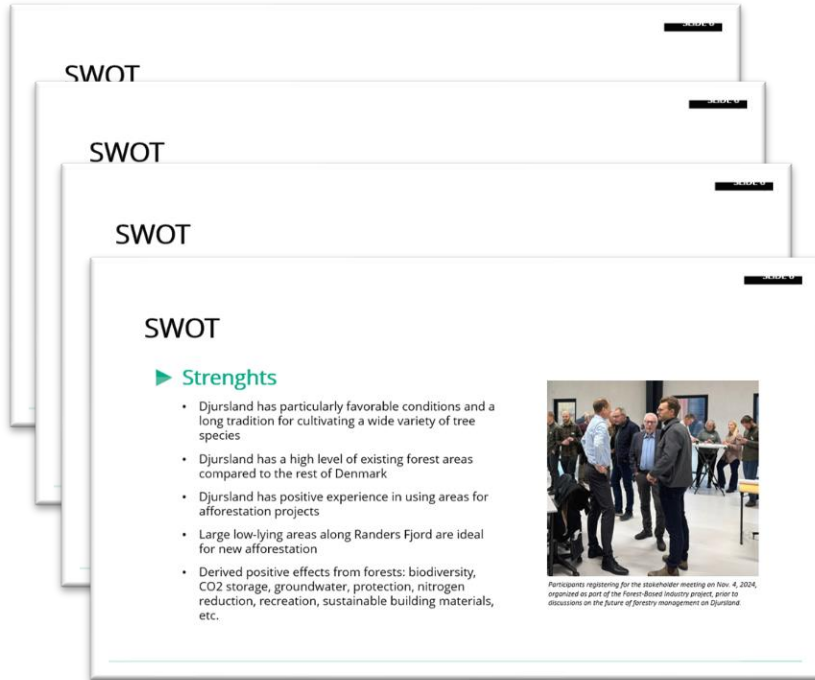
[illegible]

SWOT

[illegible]

SWOT

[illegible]

SWOT

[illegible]

SWOT

Strenghts

- Djursland has particularly favorable conditions and a long tradition for cultivating a wide variety of tree species
- Djursland has a high level of existing forest areas compared to the rest of Denmark
- Djursland has positive experience in using areas for afforestation projects
- Large low-lying areas along Randers Fjord are ideal for new afforestation
- Derived positive effects from forests: biodiversity, CO2 storage, groundwater, protection, nitrogen reduction, recreation, sustainable building materials, etc.

Participants registering for the stakeholder meeting on Nov. 4, 2024, organized as part of the Forest-Based industry project, prior to discussions on the future of forestry management on Djursland.